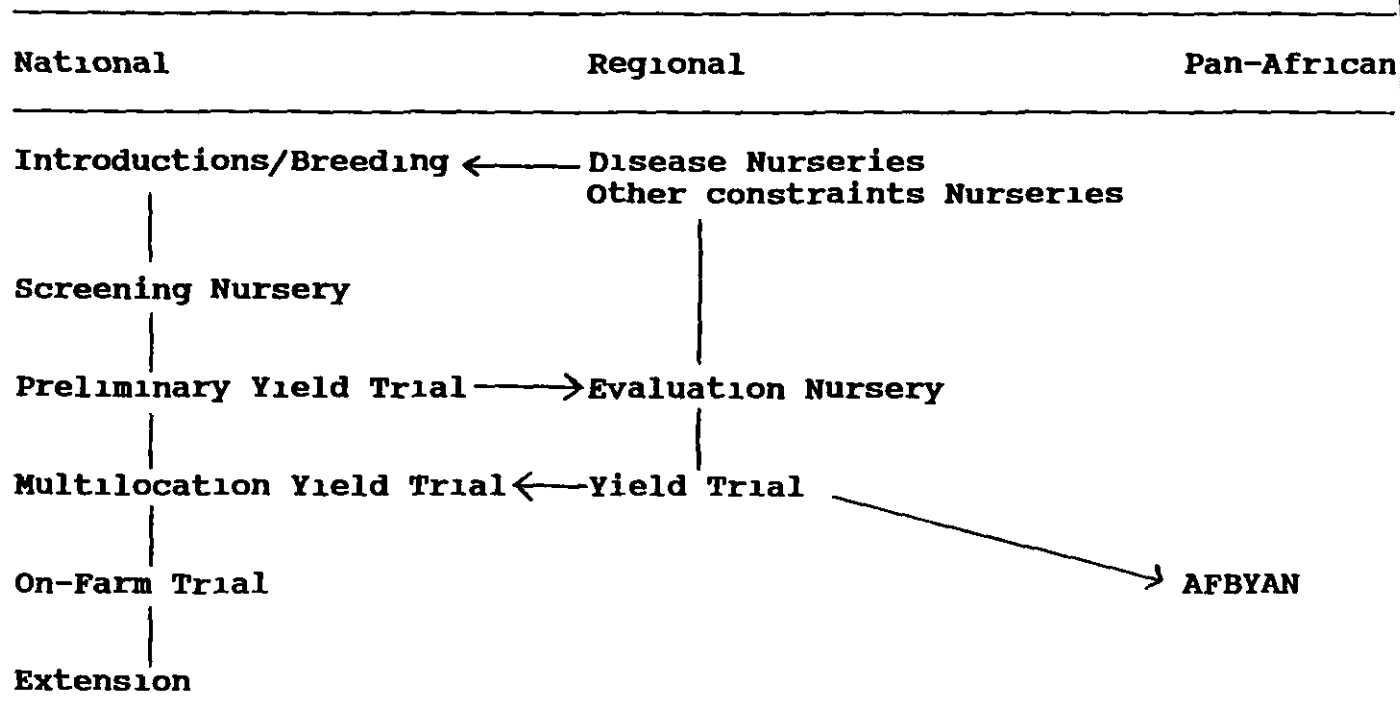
| National | Regional | Pan-African |
|---|---|---|
| Introductions/Breeding | Disease Nurseries<br>Other constraints Nurseries | |
| Screening Nursery | | |
| Preliminary Yield Trial | Evaluation Nursery | |
| Multilocation Yield Trial | Yield Trial | |
| On-Farm Trial | | AFBYAN |
| Extension | | |